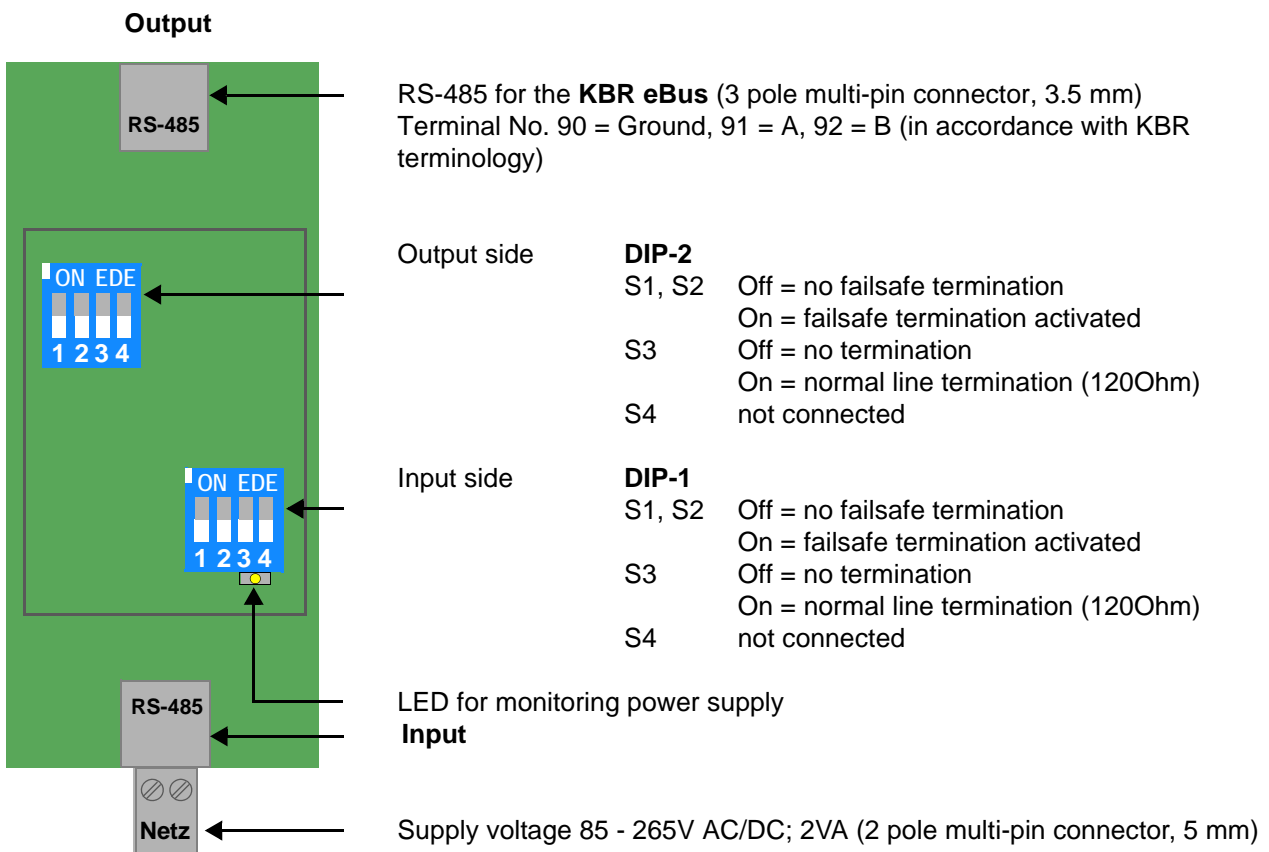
Output

RS-485

RS-485 for the **KBR eBus** (3 pole multi-pin connector, 3.5 mm) Terminal No. 90 = Ground, 91 = A, 92 = B (in accordance with KBR terminology)

ON EDE
1 2 3 4

Output side **DIP-2**

| | |
|---|---|
| S1, S2 | Off = no failsafe termination |
| | On = failsafe termination activated |
| S3 | Off = no termination |
| | On = normal line termination (120Ohm) |
| S4 | not connected |

ON EDE
1 2 3 4

Input side **DIP-1**

| | |
|---|---|
| S1, S2 | Off = no failsafe termination |
| | On = failsafe termination activated |
| S3 | Off = no termination |
| | On = normal line termination (120Ohm) |
| S4 | not connected |

RS-485

LED for monitoring power supply
**Input**

Netz

Supply voltage 85 - 265V AC/DC; 2VA (2 pole multi-pin connector, 5 mm)